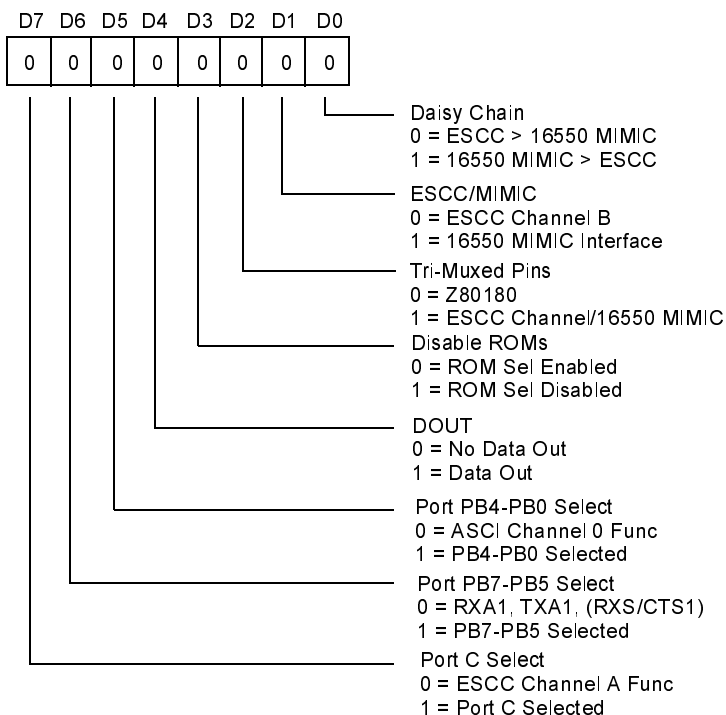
| D7 | D6 | D5 | D4 | D3 | D2 | D1 | D0 |
|---|---|---|---|---|---|---|---|
| 0 | 0 | 0 | 0 | 0 | 0 | 0 | 0 |

Daisy Chain
0 = ESCC > 16550 MIMIC
1 = 16550 MIMIC > ESCC

ESCC/MIMIC
0 = ESCC Channel B
1 = 16550 MIMIC Interface

Tri-Muxed Pins
0 = Z80180
1 = ESCC Channel/16550 MIMIC

Disable ROMs
0 = ROM Sel Enabled
1 = ROM Sel Disabled

DOUT
0 = No Data Out
1 = Data Out

Port PB4-PB0 Select
0 = ASCI Channel 0 Func
1 = PB4-PB0 Selected

Port PB7-PB5 Select
0 = RXA1, TXA1, (RXS/CTS1)
1 = PB7-PB5 Selected

Port C Select
0 = ESCC Channel A Func
1 = Port C Selected